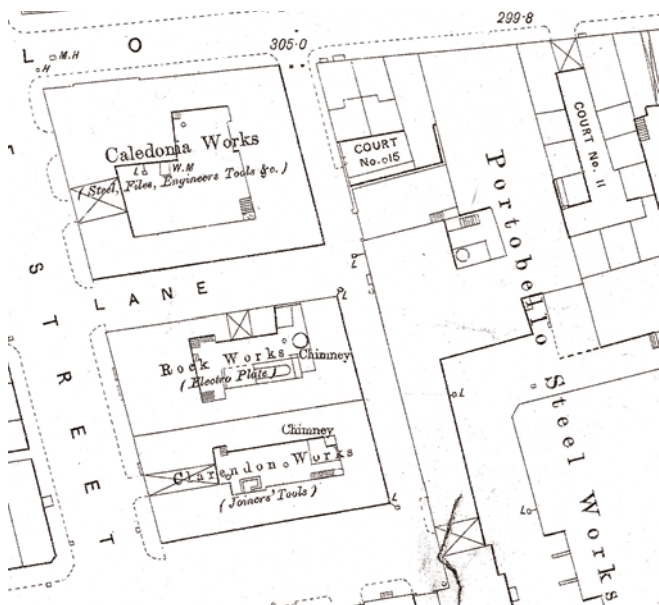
L O
M.H
305·0
299·8
Caledonia Works
L W.M
(Steel, Files, Engineers Tools &c.)
COURT No. 15
COURT No. 11
Portobello
LANE
STREET
Rock Works Chimney
(Electro Plate)
Chimney
Clarendon Works
(Joiners' Tools)
Steel Works